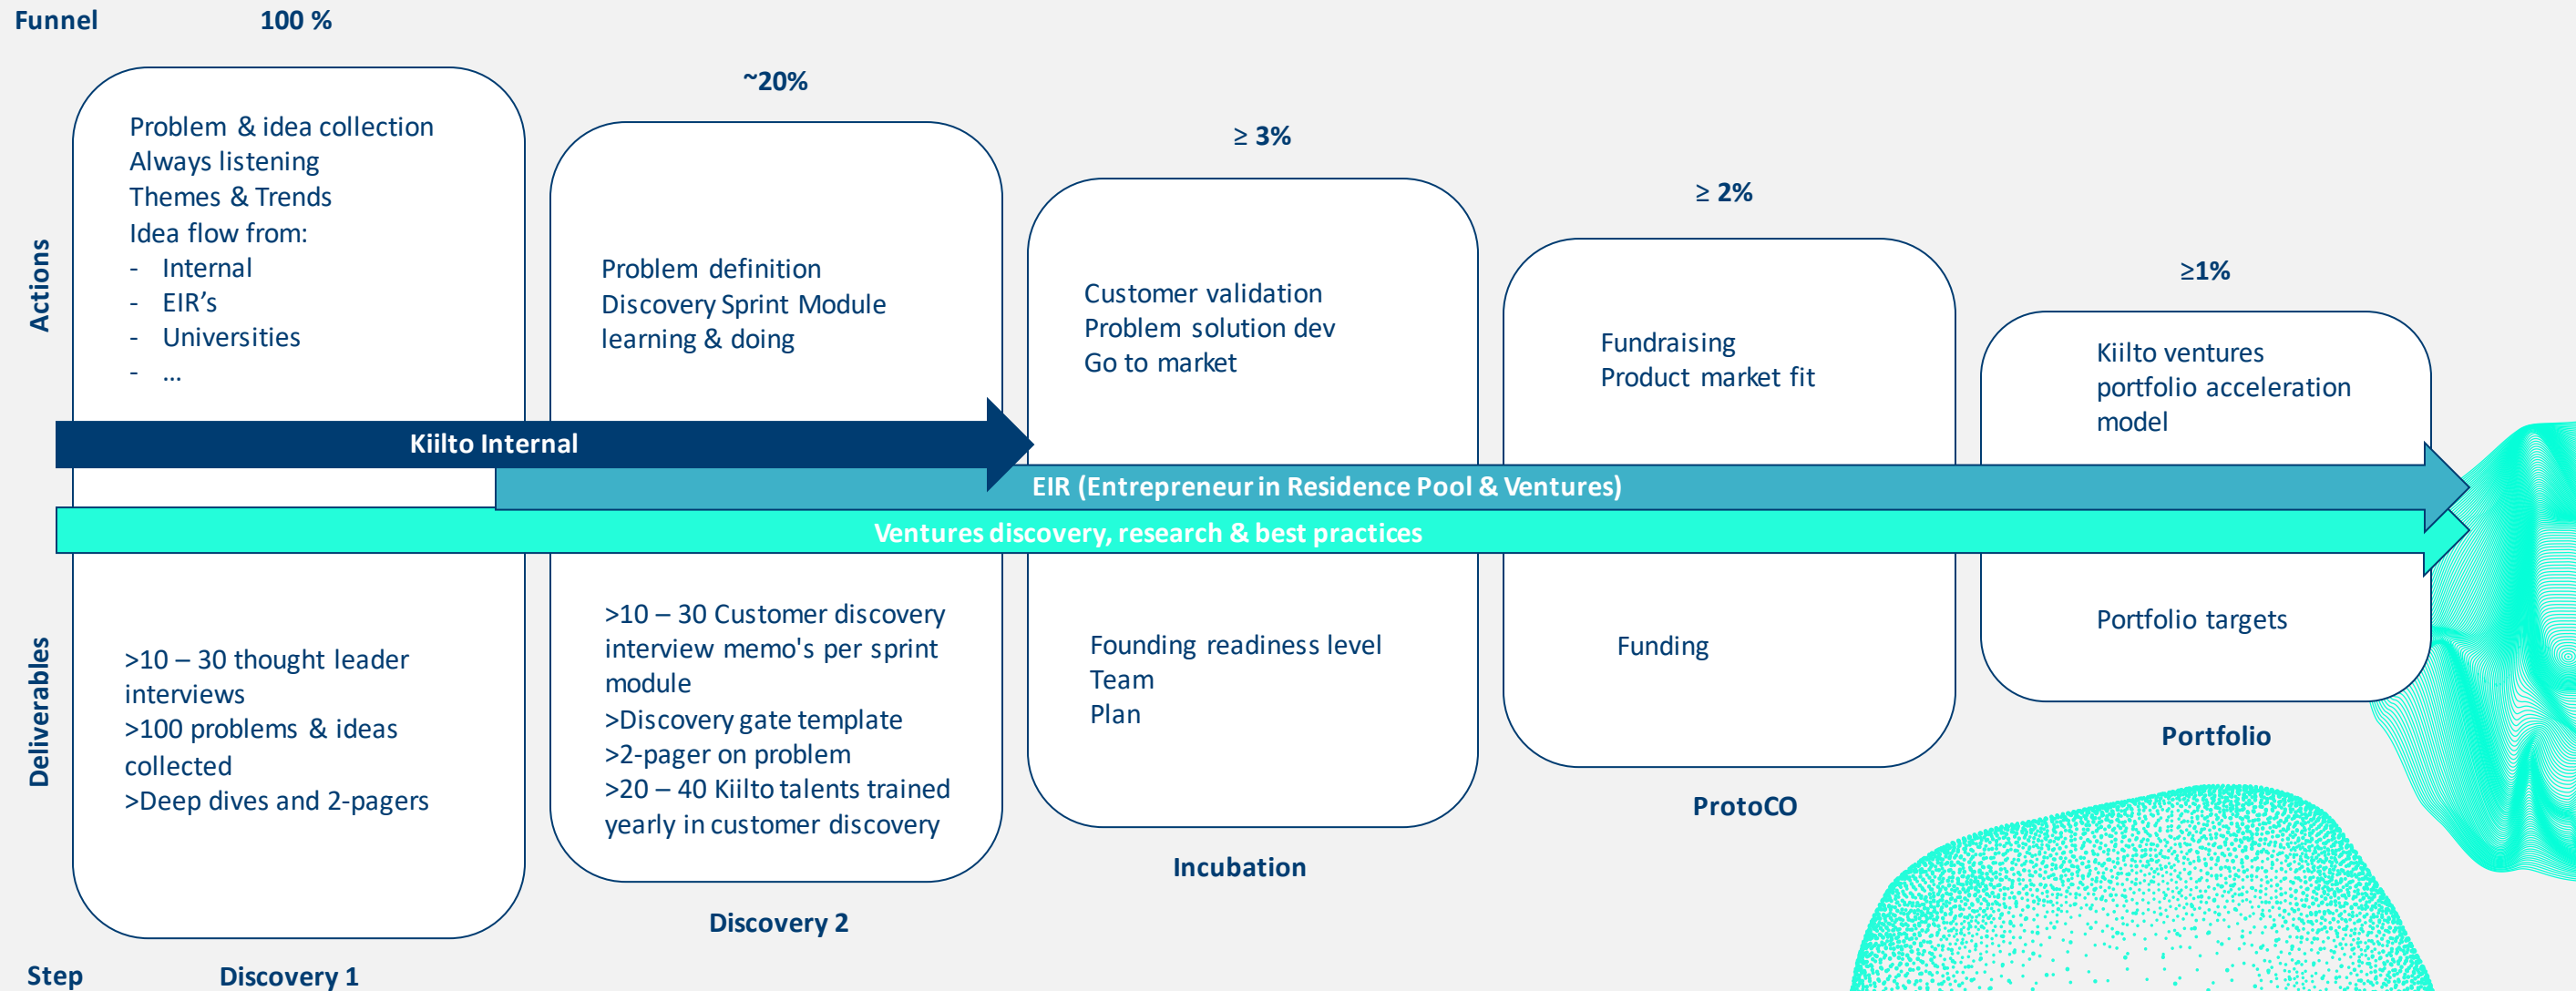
Funnel 100 %

~20%

≥ 3%

≥ 2%

≥1%

Actions

Problem & idea collection
Always listening
Themes & Trends
Idea flow from:
- Internal
- EIR's
- Universities
- ...

Problem definition
Discovery Sprint Module
learning & doing

Customer validation
Problem solution dev
Go to market

Fundraising
Product market fit

Kiilto ventures
portfolio acceleration
model

Kiilto Internal

EIR (Entrepreneur in Residence Pool & Ventures)

Ventures discovery, research & best practices

Deliverables

>10 – 30 thought leader interviews
>100 problems & ideas collected
>Deep dives and 2-pagers

>10 – 30 Customer discovery interview memo's per sprint module
>Discovery gate template
>2-pager on problem
>20 – 40 Kiilto talents trained yearly in customer discovery

Founding readiness level
Team
Plan

Funding

Portfolio targets

Portfolio

ProtoCO

Incubation

Discovery 2

Step Discovery 1